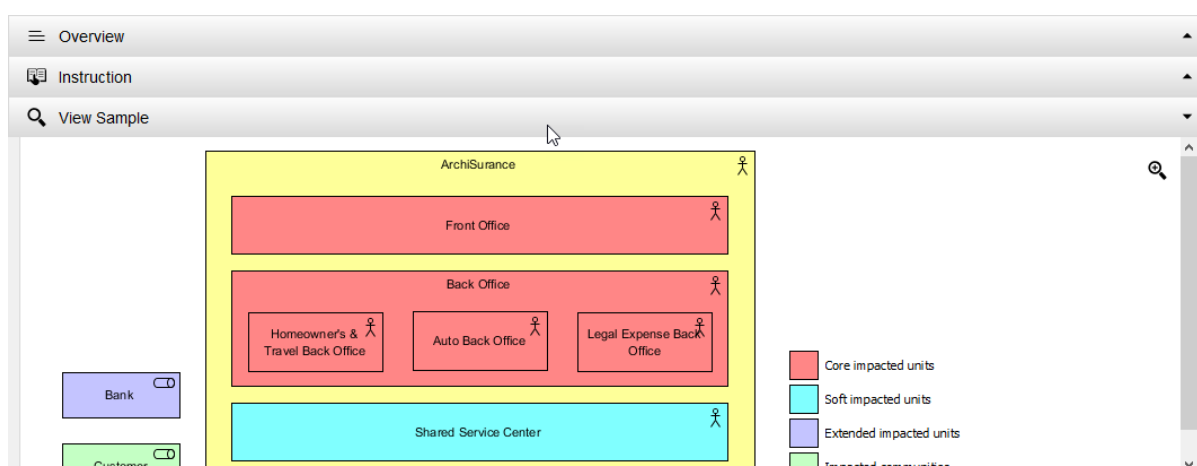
Overview

Instruction

View Sample

ArchiSurance

Front Office

Back Office

Homeowner's & Travel Back Office

Auto Back Office

Legal Expense Back Office

Bank

Shared Service Center

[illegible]

Core impacted units

Soft impacted units

Extended impacted units

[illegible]